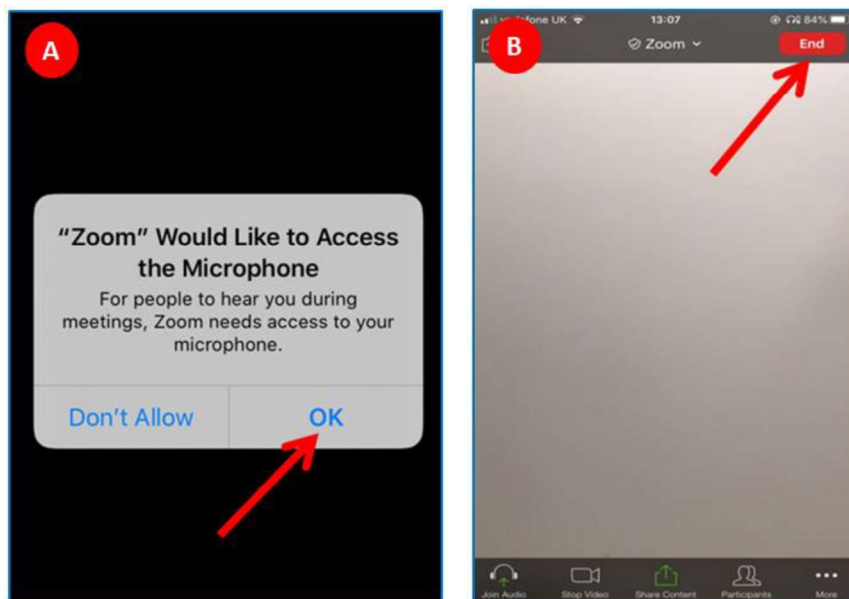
A

"Zoom" Would Like to Access the Microphone

For people to hear you during meetings, Zoom needs access to your microphone.

Don't Allow

OK

B

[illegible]fone UK

13:07

84%

Zoom

End

Join Audio

Stop Video

Share Content

Participants

More